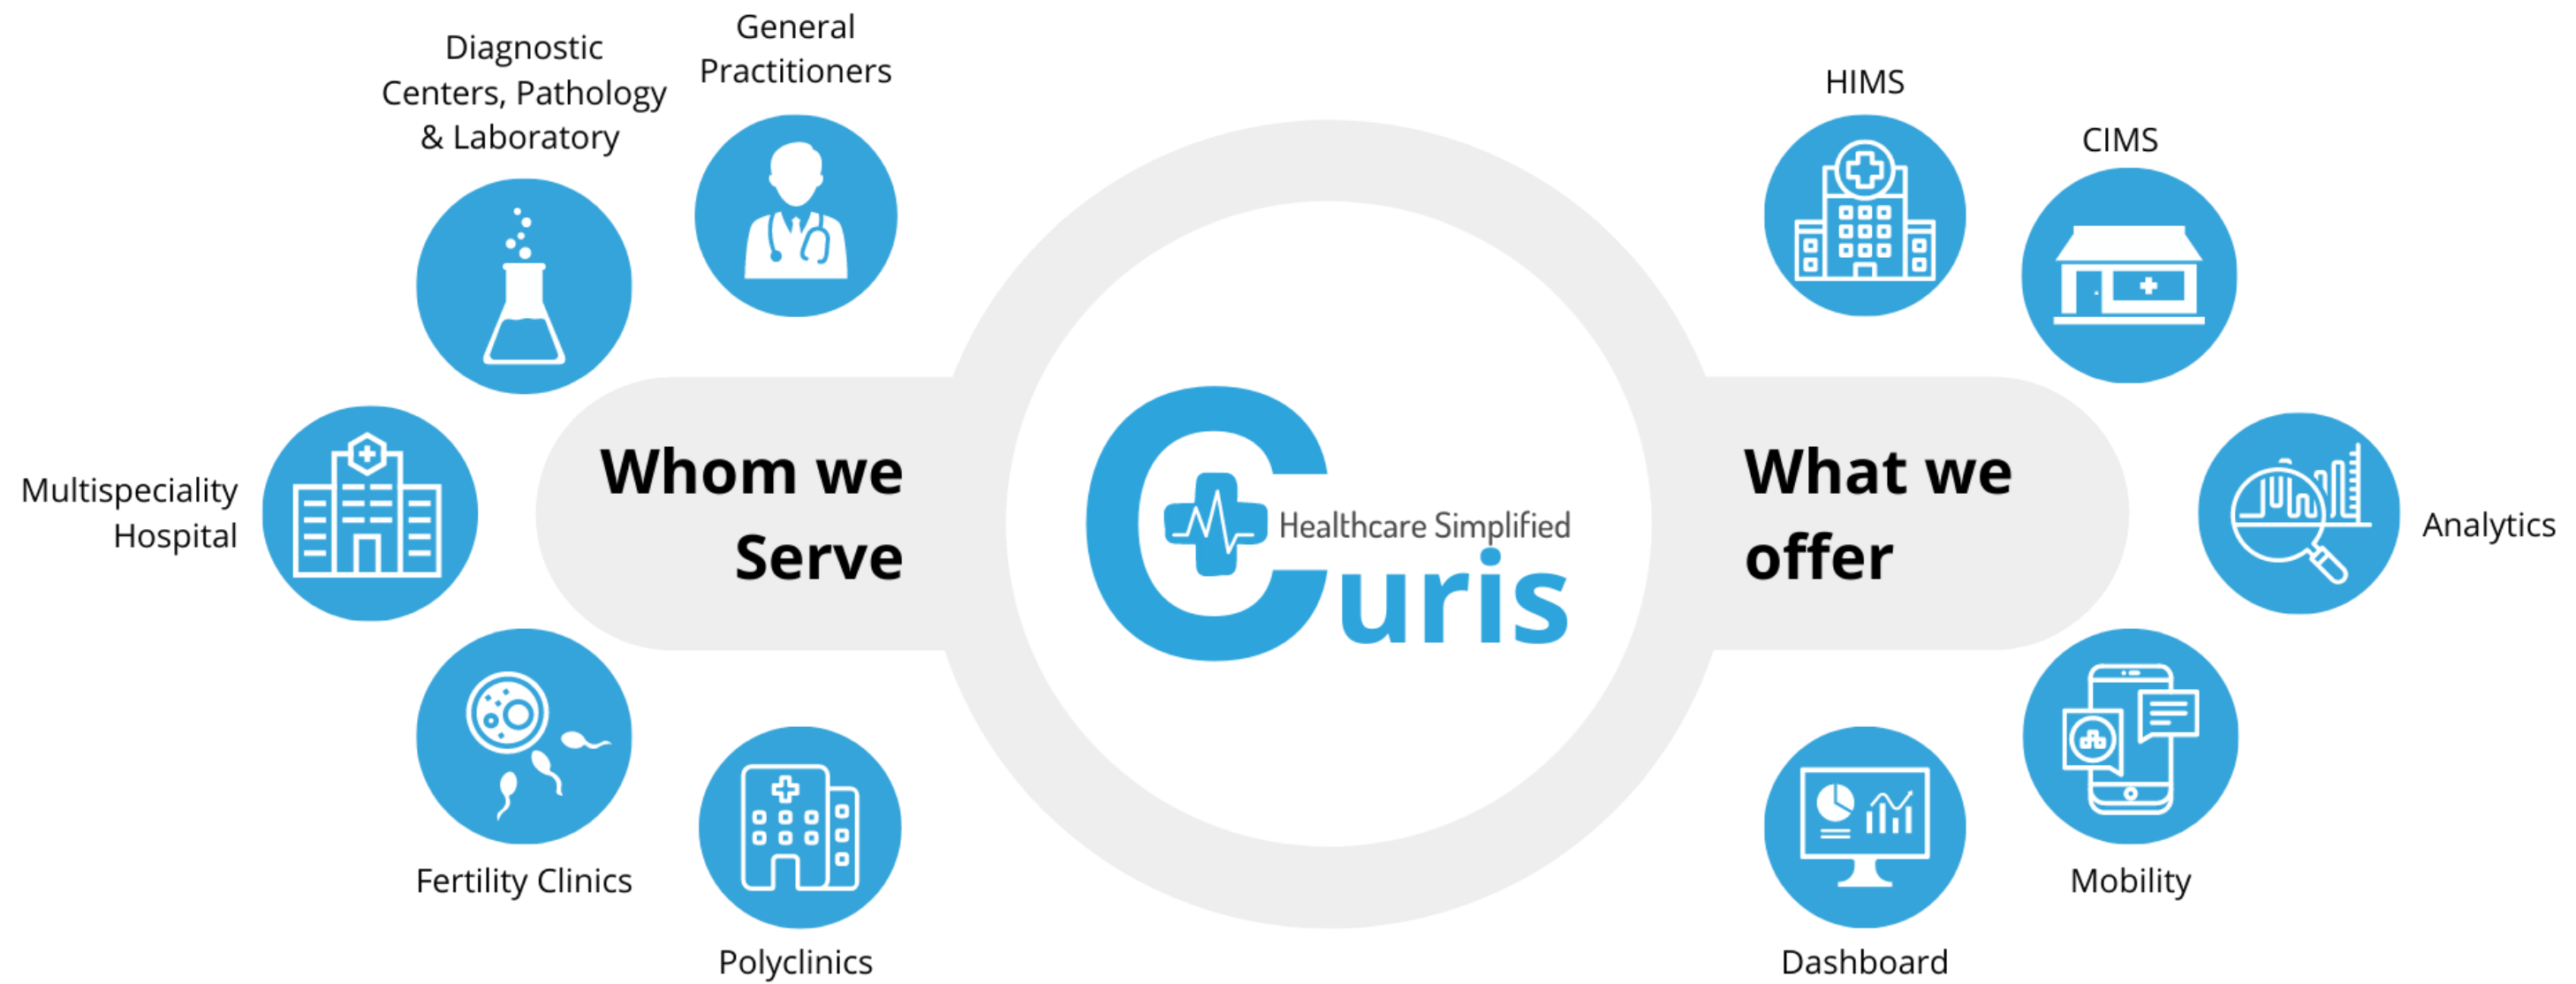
Diagnostic Centers, Pathology & Laboratory

General Practitioners

Multispeciality Hospital

Fertility Clinics

Polyclinics

Whom we Serve

Curis
Healthcare Simplified

What we offer

HIMS

CIMS

Analytics

Mobility

Dashboard